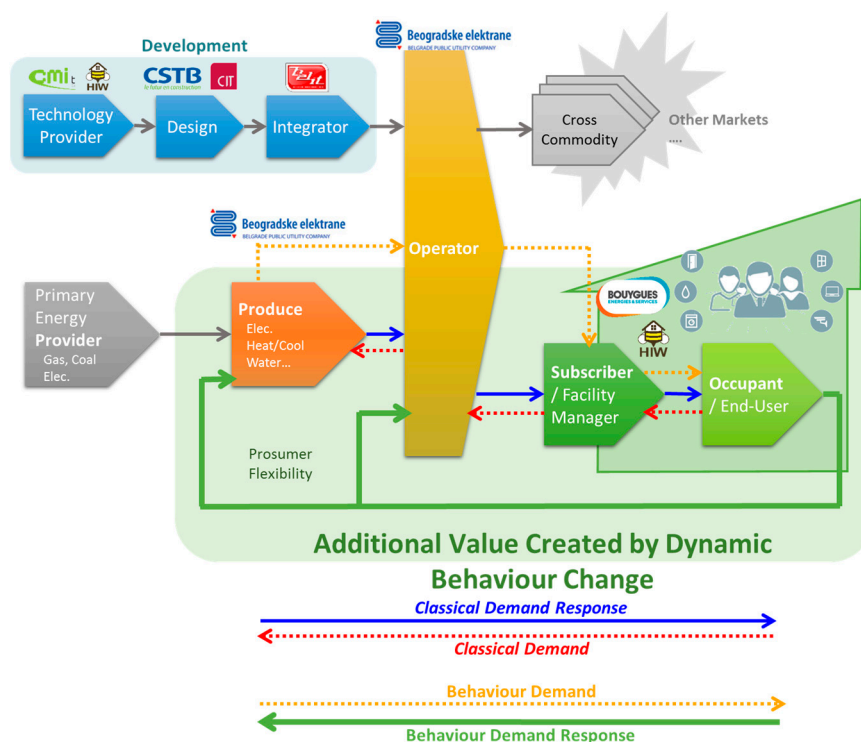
Development

Beogradske elektrane
BELGRADE PUBLIC UTILITY COMPANY

cmi HIW CSTB le futur en construction CIT

Technology Provider

Design

Integrator

Cross Commodity

Other Markets
....

Beogradske elektrane
BELGRADE PUBLIC UTILITY COMPANY

Operator

Primary Energy Provider
Gas, Coal
Elec.

Produce
Elec.
Heat/Cool
Water...

BOUYGUES ENERGIES & SERVICES

HIW

Subscriber / Facility Manager

Occupant / End-User

Prosumer Flexibility

Additional Value Created by Dynamic Behaviour Change

Classical Demand Response

Classical Demand

Behaviour Demand

Behaviour Demand Response